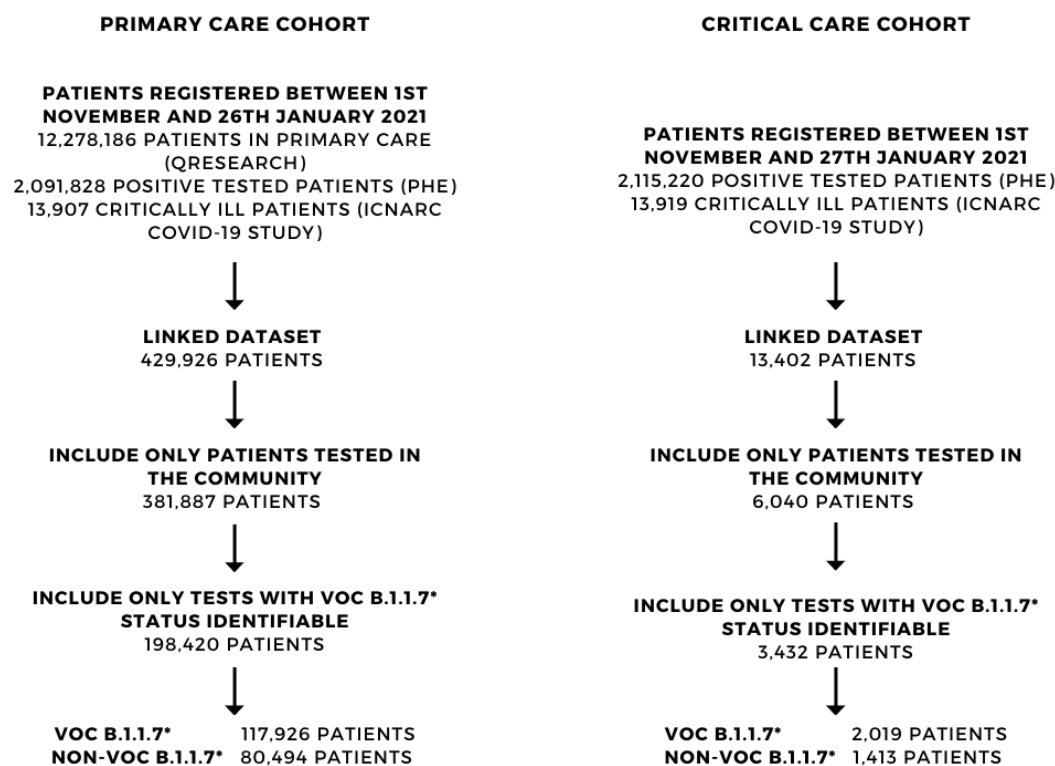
PRIMARY CARE COHORT

PATIENTS REGISTERED BETWEEN 1ST NOVEMBER AND 26TH JANUARY 2021
12,278,186 PATIENTS IN PRIMARY CARE (QRESEARCH)
2,091,828 POSITIVE TESTED PATIENTS (PHE)
13,907 CRITICALLY ILL PATIENTS (ICNARC COVID-19 STUDY)

LINKED DATASET
429,926 PATIENTS

INCLUDE ONLY PATIENTS TESTED IN THE COMMUNITY
381,887 PATIENTS

INCLUDE ONLY TESTS WITH VOC B.1.1.7* STATUS IDENTIFIABLE
198,420 PATIENTS

VOC B.1.1.7* 117,926 PATIENTS
NON-VOC B.1.1.7* 80,494 PATIENTS

CRITICAL CARE COHORT

PATIENTS REGISTERED BETWEEN 1ST NOVEMBER AND 27TH JANUARY 2021
2,115,220 POSITIVE TESTED PATIENTS (PHE)
13,919 CRITICALLY ILL PATIENTS (ICNARC COVID-19 STUDY)

LINKED DATASET
13,402 PATIENTS

INCLUDE ONLY PATIENTS TESTED IN THE COMMUNITY
6,040 PATIENTS

INCLUDE ONLY TESTS WITH VOC B.1.1.7* STATUS IDENTIFIABLE
3,432 PATIENTS

VOC B.1.1.7* 2,019 PATIENTS
NON-VOC B.1.1.7* 1,413 PATIENTS